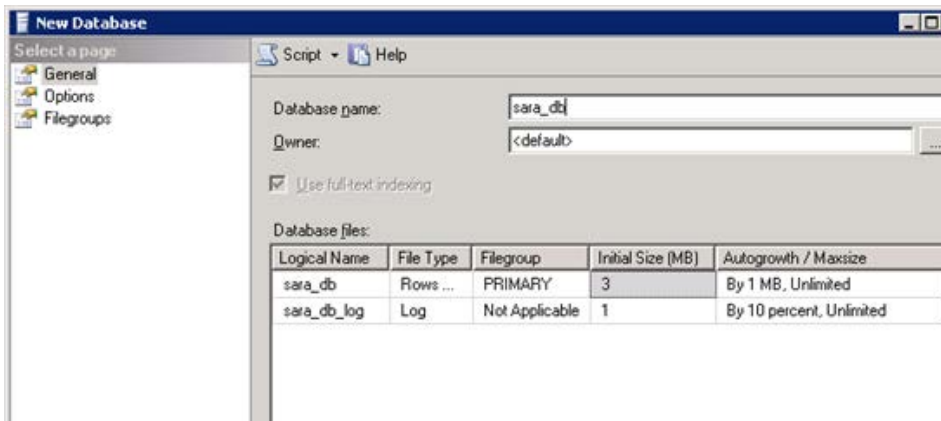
New Database

Select a page
General
Options
Filegroups

Script Help

Database name: sara_db
Owner: <default>

Use full-text indexing

Database files:

| Logical Name | File Type | Filegroup | Initial Size (MB) | Autogrowth / Maxsize |
|---|---|---|---|---|
| sara_db | Rows ... | PRIMARY | 3 | By 1 MB, Unlimited |
| sara_db_log | Log | Not Applicable | 1 | By 10 percent, Unlimited |